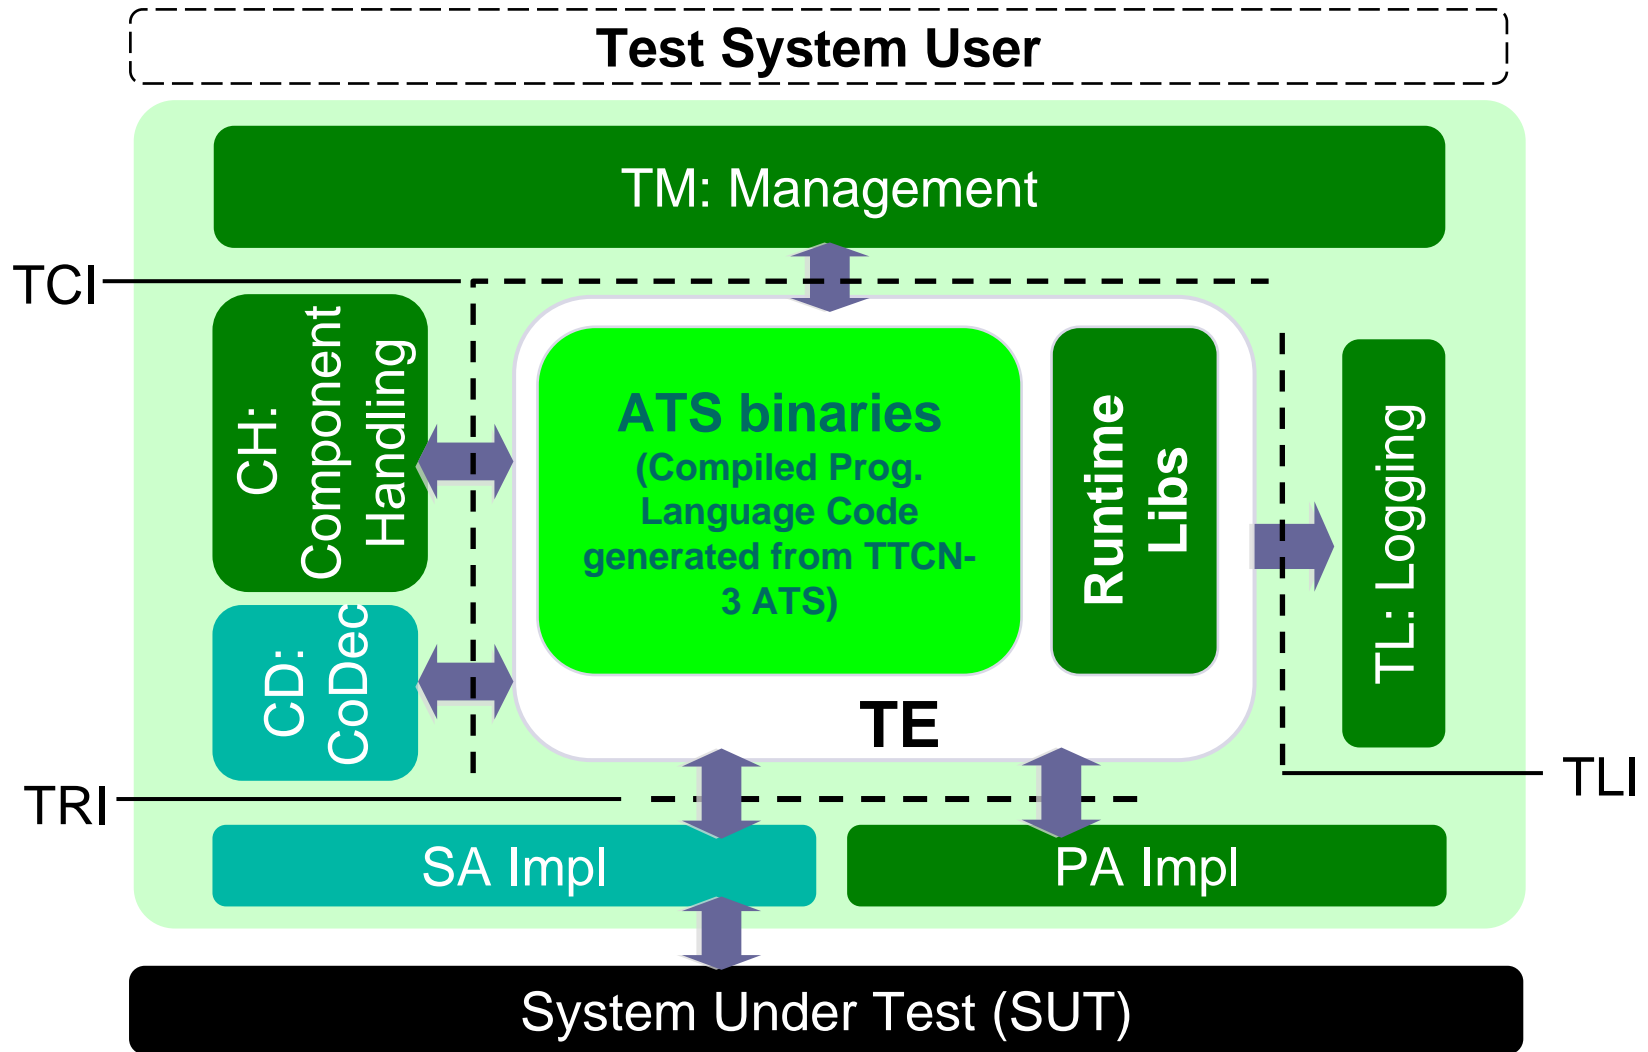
Test System User

TM: Management

TCI

CH: Component Handling

ATS binaries
(Compiled Prog. Language Code generated from TTCN-3 ATS)

Runtime Libs

TL: Logging

CD: CoDec

TE

TRI

TLI

SA Impl

PA Impl

System Under Test (SUT)